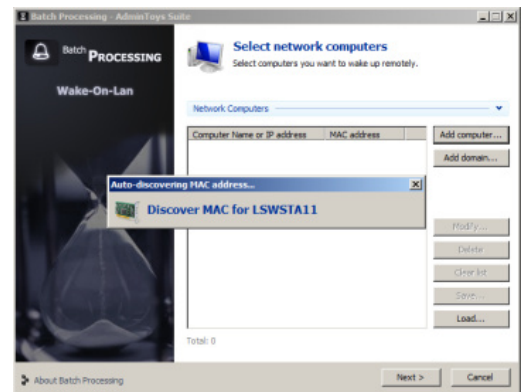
Batch Processing - AdminToys Suite

Batch PROCESSING

Wake-On-Lan

Select network computers
Select computers you want to wake up remotely.

Network Computers

| Computer Name or IP address | MAC address |
|---|---|

Add computer...
Add domain...

Auto-discovering MAC address...

Discover MAC for LSWSTA11

Modify...
Delete
Clear list
Save...
Load...

Total: 0

About Batch Processing

Next >
Cancel